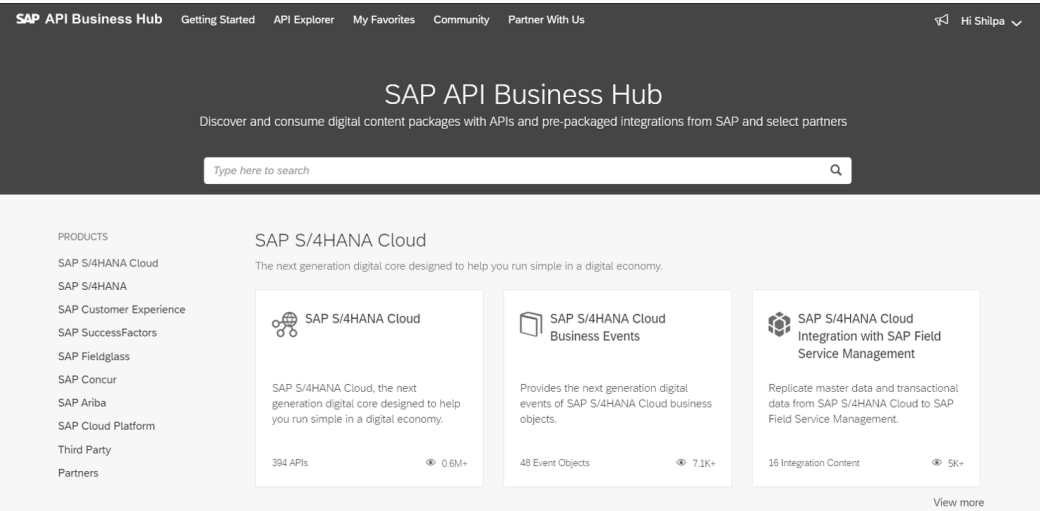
SAP API Business Hub   Getting Started   API Explorer   My Favorites   Community   Partner With Us   Hi Shilpa

SAP API Business Hub

Discover and consume digital content packages with APIs and pre-packaged integrations from SAP and select partners

Type here to search

PRODUCTS
SAP S/4HANA Cloud
SAP S/4HANA
SAP Customer Experience
SAP SuccessFactors
SAP Fieldglass
SAP Concur
SAP Ariba
SAP Cloud Platform
Third Party
Partners

SAP S/4HANA Cloud

The next generation digital core designed to help you run simple in a digital economy.

SAP S/4HANA Cloud

SAP S/4HANA Cloud, the next generation digital core designed to help you run simple in a digital economy.

394 APIs   0.6M+

SAP S/4HANA Cloud Business Events

Provides the next generation digital events of SAP S/4HANA Cloud business objects.

48 Event Objects   7.1K+

SAP S/4HANA Cloud Integration with SAP Field Service Management

Replicate master data and transactional data from SAP S/4HANA Cloud to SAP Field Service Management.

16 Integration Content   5K+

View more